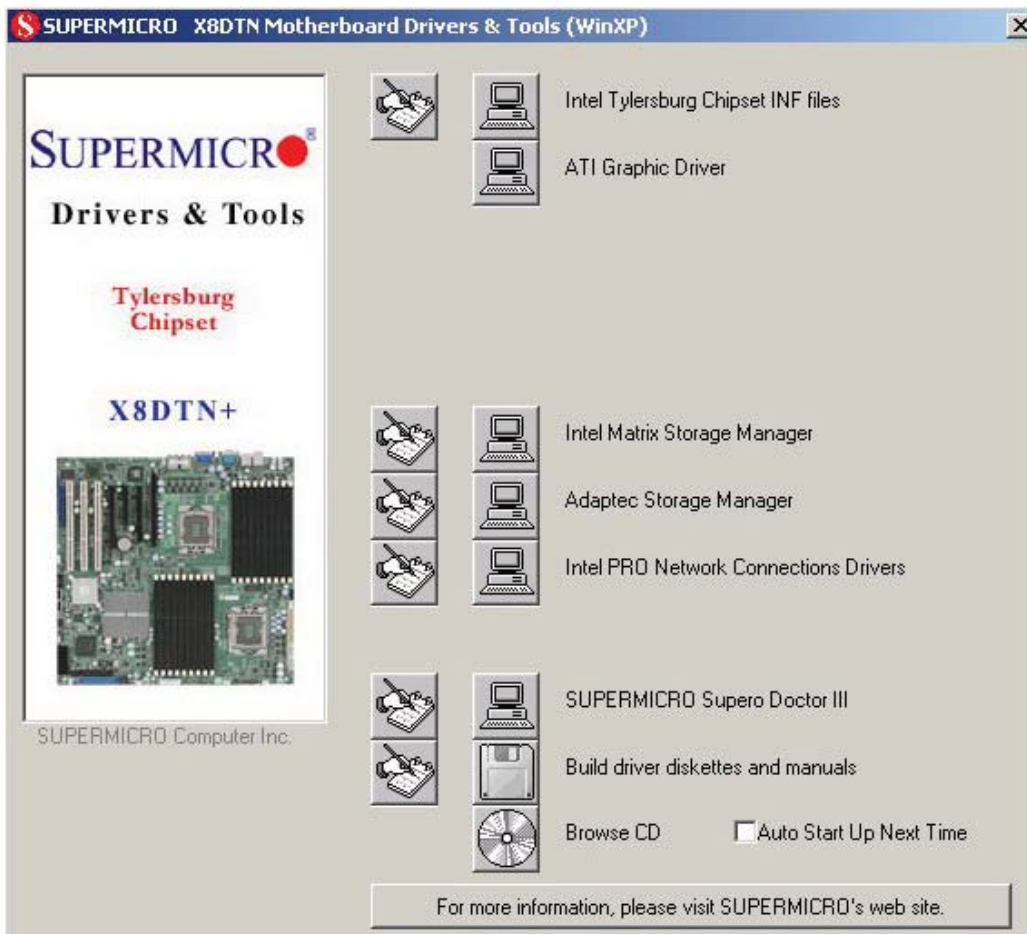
S SUPERMICRO X8DTN Motherboard Drivers & Tools (WinXP)

×

SUPERMICRO®

Drivers & Tools

Tylersburg Chipset

X8DTN+

SUPERMICRO Computer Inc.

Intel Tylersburg Chipset INF files

ATI Graphic Driver

Intel Matrix Storage Manager

Adaptec Storage Manager

Intel PRO Network Connections Drivers

SUPERMICRO Supero Doctor III

Build driver diskettes and manuals

Browse CD

Auto Start Up Next Time

For more information, please visit SUPERMICRO's web site.